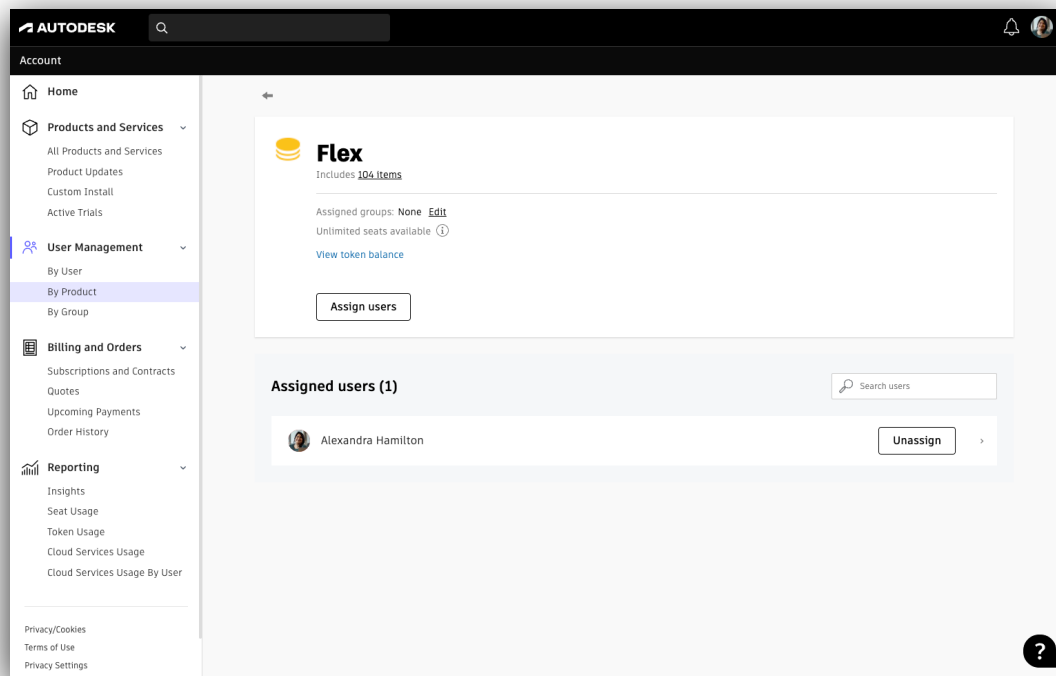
AUTODESK

Account

Home

Products and Services

All Products and Services

Product Updates

Custom Install

Active Trials

User Management

By User

By Product

By Group

Billing and Orders

Subscriptions and Contracts

Quotes

Upcoming Payments

Order History

Reporting

Insights

Seat Usage

Token Usage

Cloud Services Usage

Cloud Services Usage By User

Privacy/Cookies

Terms of Use

Privacy Settings

Flex

Includes 104 items

Assigned groups: None Edit

Unlimited seats available

View token balance

Assign users

Assigned users (1)

Search users

Alexandra Hamilton

Unassign

?